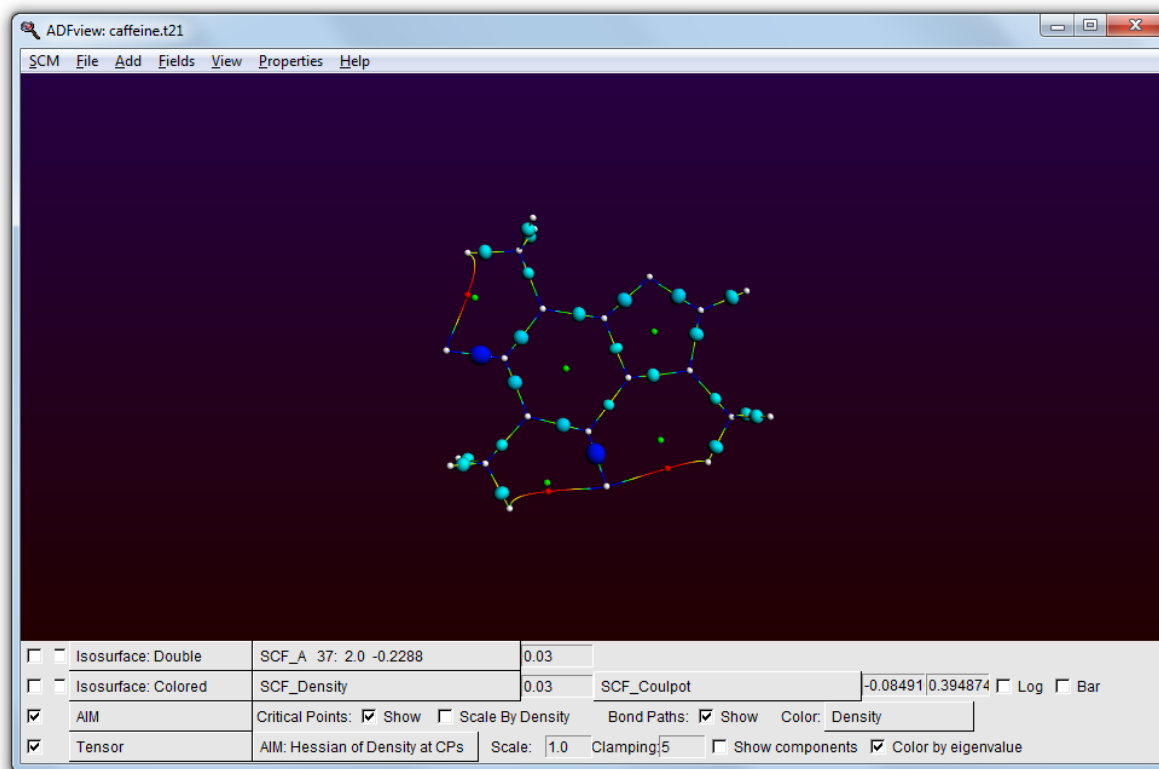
ADFview: caffeine.t21

SCM File Add Fields View Properties Help

| | | | | | |
|---|---|---|---|---|---|
| ☐ ☐ | Isosurface: Double | SCF_A 37: 2.0 -0.2288 | 0.03 | | |
| ☐ ☐ | Isosurface: Colored | SCF_Density | 0.03 | SCF_Coulpot | -0.08491 0.394874 ☐ Log ☐ Bar |
| ☑ | AIM | Critical Points: ☑ Show ☐ Scale By Density | Bond Paths: ☑ Show | Color: Density | |
| ☑ | Tensor | AIM: Hessian of Density at CPs | Scale: 1.0 | Clamping: 5 | ☐ Show components ☑ Color by eigenvalue |